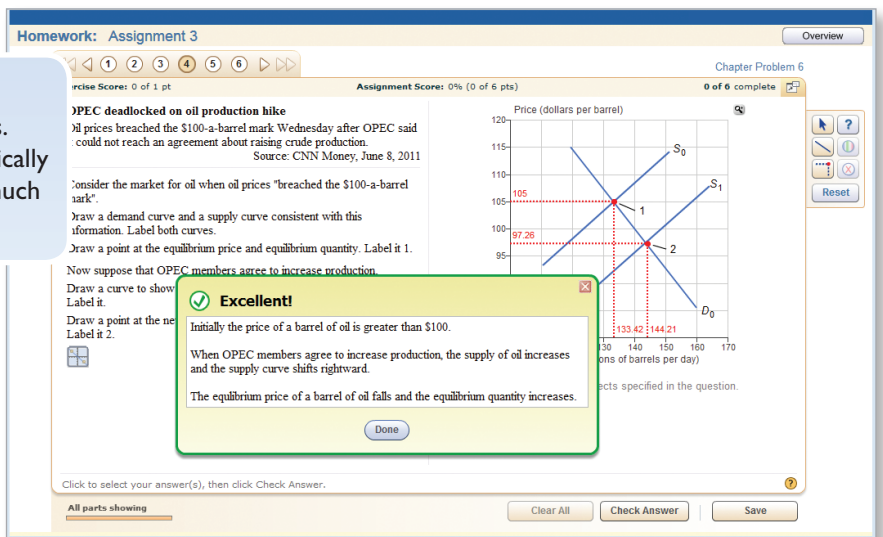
Homework: Assignment 3

Overview

1 2 3 4 5 6

Chapter Problem 6

rcise Score: 0 of 1 pt

Assignment Score: 0% (0 of 6 pts)

0 of 6 complete

s. ically nuch

OPEC deadlocked on oil production hike

Oil prices breached the $100-a-barrel mark Wednesday after OPEC said it could not reach an agreement about raising crude production.

Source: CNN Money, June 8, 2011

Consider the market for oil when oil prices "breached the $100-a-barrel mark".

Draw a demand curve and a supply curve consistent with this information. Label both curves.

Draw a point at the equilibrium price and equilibrium quantity. Label it 1.

Now suppose that OPEC members agree to increase production.

Draw a curve to show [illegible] Label it.

Draw a point at the ne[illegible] Label it 2.

Price (dollars per barrel)

120

115

110

105

100

97.26

95

$S_0$

$S_1$

1

2

$D_0$

133.42

144.21

130 140 150 160 170

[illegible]ons of barrels per day)

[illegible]ects specified in the question.

Reset

Excellent!

Initially the price of a barrel of oil is greater than $100.

When OPEC members agree to increase production, the supply of oil increases and the supply curve shifts rightward.

The equilibrium price of a barrel of oil falls and the equilibrium quantity increases.

Done

Click to select your answer(s), then click Check Answer.

All parts showing

Clear All

Check Answer

Save